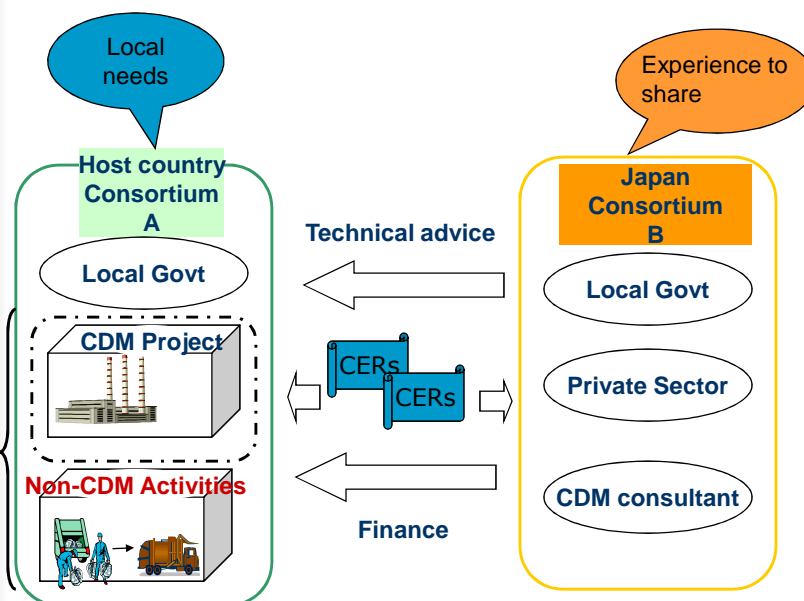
Local needs

Experience to share

Host country Consortium A

Local Govt

CDM Project

Non-CDM Activities

Technical advice

CERs

CERs

Finance

Japan Consortium B

Local Govt

Private Sector

CDM consultant